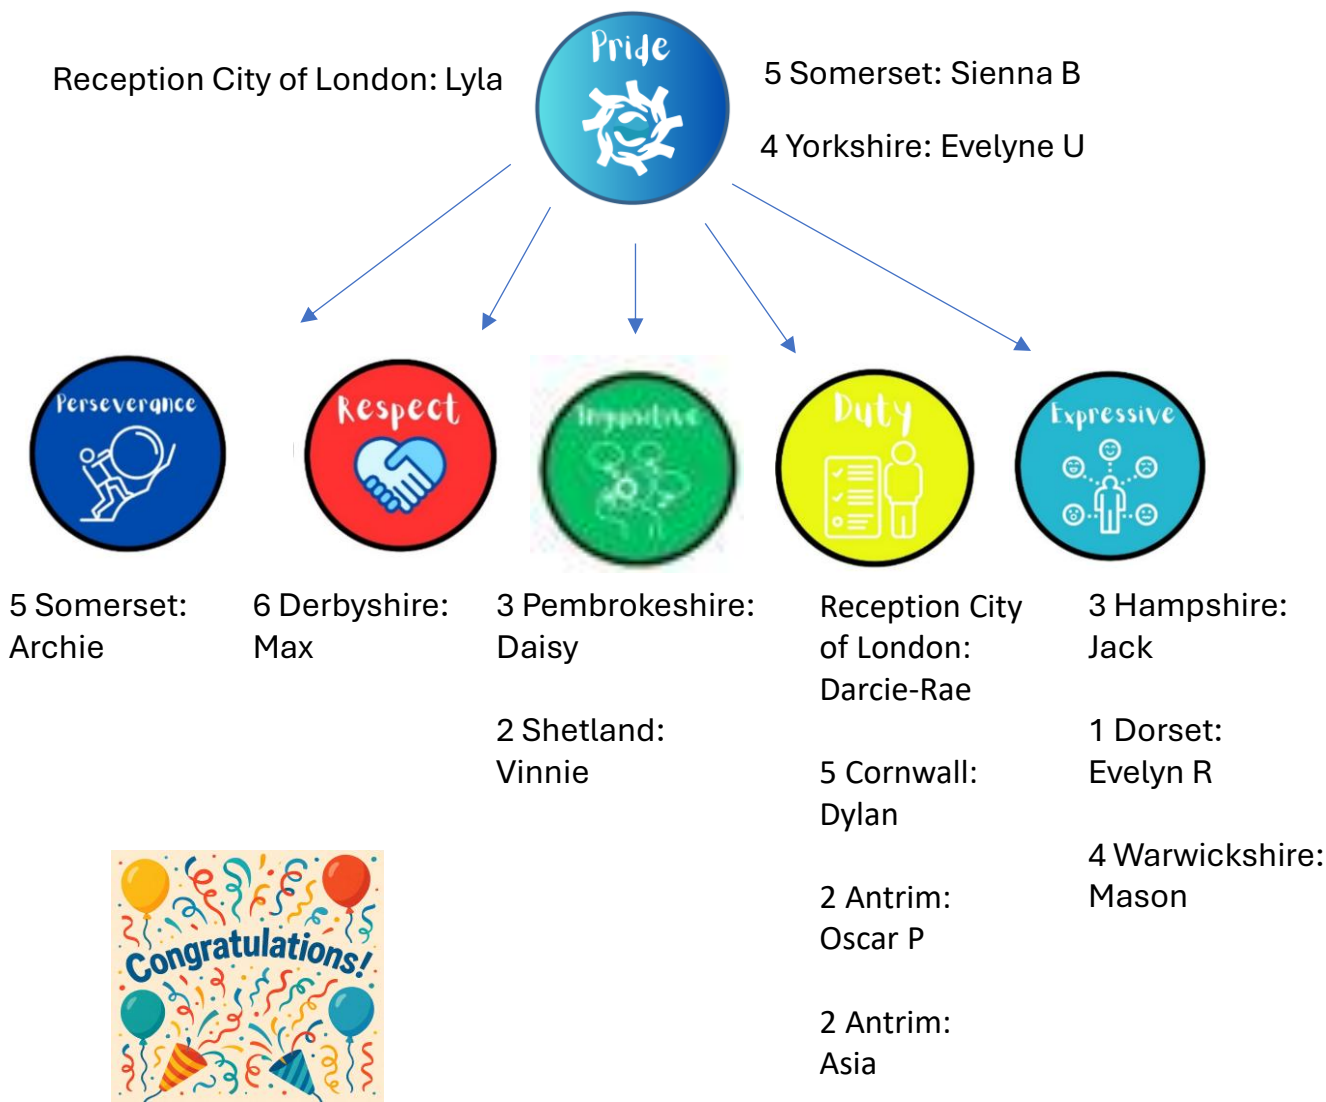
Reception City of London: Lyla

Pride

5 Somerset: Sienna B

4 Yorkshire: Evelyne U

Perseverance

Respect

Inquisitive

Duty

Expressive

5 Somerset: Archie

6 Derbyshire: Max

3 Pembrokeshire: Daisy

2 Shetland: Vinnie

Reception City of London: Darcie-Rae

5 Cornwall: Dylan

2 Antrim: Oscar P

2 Antrim: Asia

3 Hampshire: Jack

1 Dorset: Evelyn R

4 Warwickshire: Mason

Congratulations!